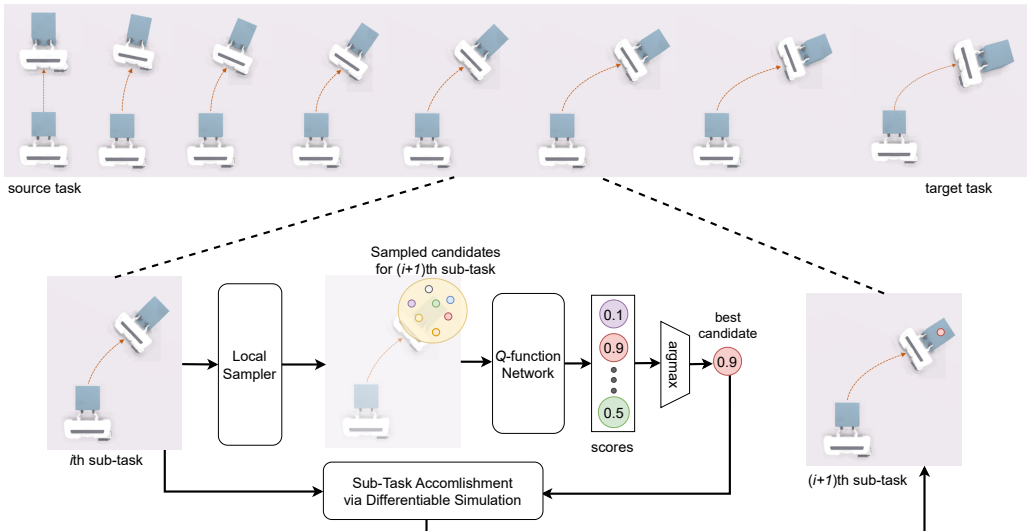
source task

target task

Sampled candidates for $(i+1)$th sub-task

Local Sampler

$Q$-function Network

0.1

0.9

0.5

scores

argmax

best candidate

0.9

$i$th sub-task

$(i+1)$th sub-task

Sub-Task Accomlishment via Differentiable Simulation